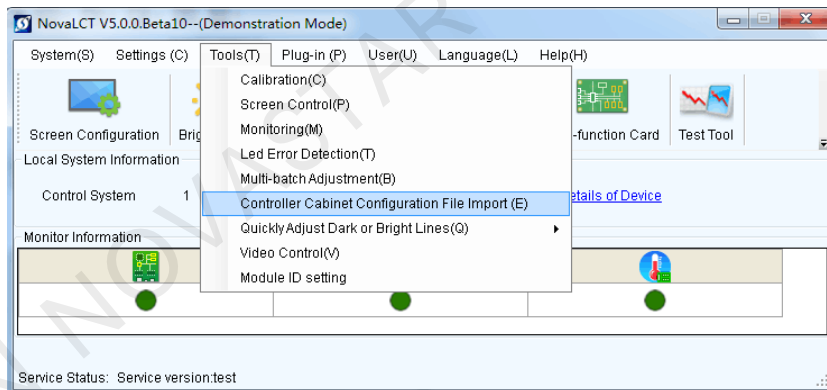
NovaLCT V5.0.0.Beta10--(Demonstration Mode)

System(S) Settings (C) Tools(T) Plug-in (P) User(U) Language(L) Help(H)

Screen Configuration Brig

Calibration(C)
Screen Control(P)
Monitoring(M)
Led Error Detection(T)
Multi-batch Adjustment(B)
Controller Cabinet Configuration File Import (E)
Quickly Adjust Dark or Bright Lines(Q)
Video Control(V)
Module ID setting

-function Card Test Tool

Local System Information

Control System 1

etails of Device

Monitor Information

Service Status: Service version:test

NOVASTAR